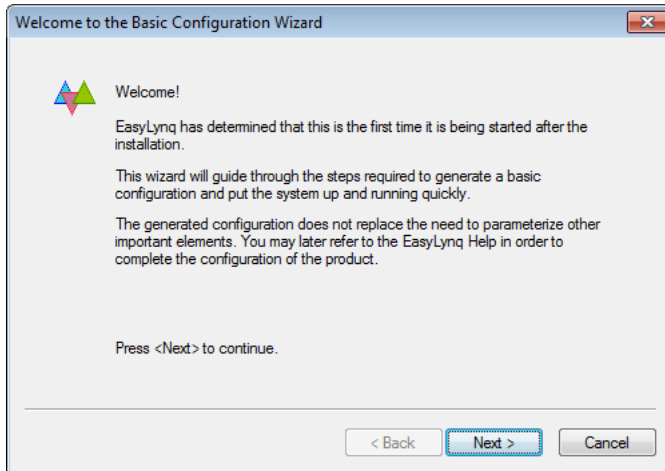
Welcome to the Basic Configuration Wizard

Welcome!

EasyLynq has determined that this is the first time it is being started after the installation.

This wizard will guide through the steps required to generate a basic configuration and put the system up and running quickly.

The generated configuration does not replace the need to parameterize other important elements. You may later refer to the EasyLynq Help in order to complete the configuration of the product.

Press <Next> to continue.

< Back
Next >
Cancel